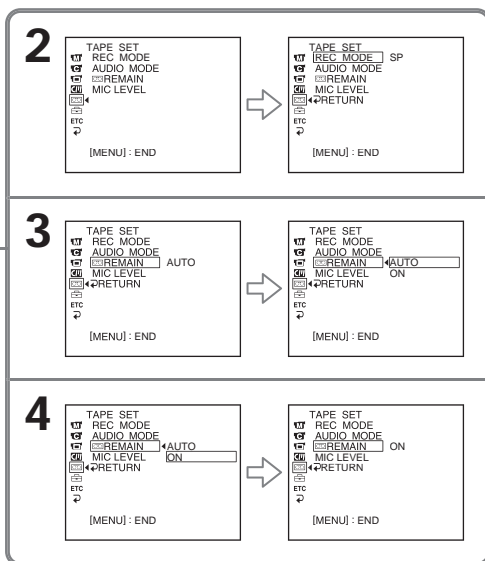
2

TAPE SET
REC MODE
AUDIO MODE
REMAIN
MIC LEVEL
ETC
[MENU] : END

TAPE SET
REC MODE SP
AUDIO MODE
REMAIN
MIC LEVEL
RETURN
ETC
[MENU] : END

3

TAPE SET
REC MODE
AUDIO MODE
REMAIN AUTO
MIC LEVEL
RETURN
ETC
[MENU] : END

TAPE SET
REC MODE
AUDIO MODE
REMAIN AUTO
MIC LEVEL ON
RETURN
ETC
[MENU] : END

4

TAPE SET
REC MODE
AUDIO MODE
REMAIN AUTO
MIC LEVEL ON
RETURN
ETC
[MENU] : END

TAPE SET
REC MODE
AUDIO MODE
REMAIN ON
MIC LEVEL
RETURN
ETC
[MENU] : END